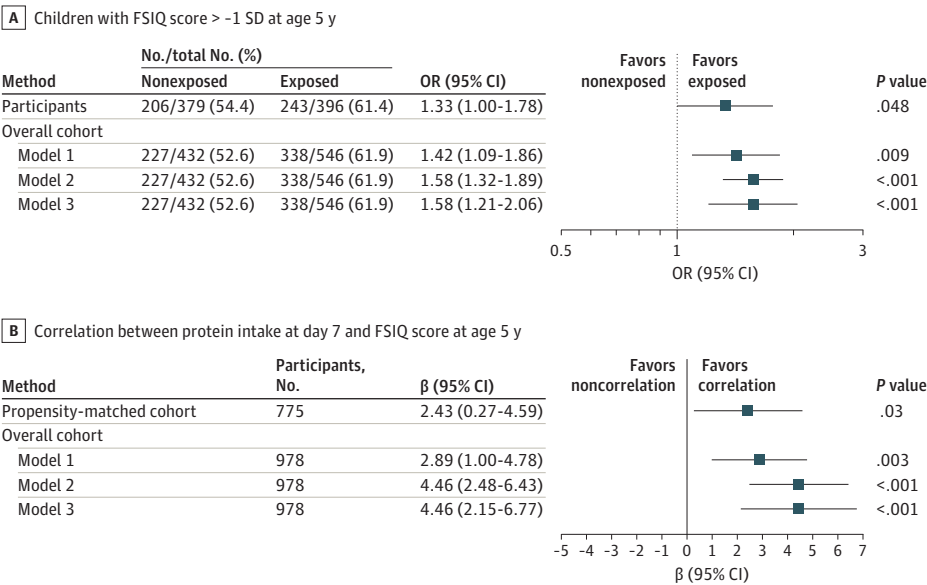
A Children with FSIQ score > −1 SD at age 5 y

| Method | No./total No. (%) Nonexposed | Exposed | OR (95% CI) | Favors nonexposed | Favors exposed | P value |
|---|---|---|---|---|---|---|
| Participants | 206/379 (54.4) | 243/396 (61.4) | 1.33 (1.00-1.78) | | | .048 |
| Overall cohort | | | | | | |
| Model 1 | 227/432 (52.6) | 338/546 (61.9) | 1.42 (1.09-1.86) | | | .009 |
| Model 2 | 227/432 (52.6) | 338/546 (61.9) | 1.58 (1.32-1.89) | | | <.001 |
| Model 3 | 227/432 (52.6) | 338/546 (61.9) | 1.58 (1.21-2.06) | | | <.001 |

0.5 1 3
OR (95% CI)

B Correlation between protein intake at day 7 and FSIQ score at age 5 y

| Method | Participants, No. | β (95% CI) | Favors noncorrelation | Favors correlation | P value |
|---|---|---|---|---|---|
| Propensity-matched cohort | 775 | 2.43 (0.27-4.59) | | | .03 |
| Overall cohort | | | | | |
| Model 1 | 978 | 2.89 (1.00-4.78) | | | .003 |
| Model 2 | 978 | 4.46 (2.48-6.43) | | | <.001 |
| Model 3 | 978 | 4.46 (2.15-6.77) | | | <.001 |

−5 −4 −3 −2 −1 0 1 2 3 4 5 6 7
β (95% CI)